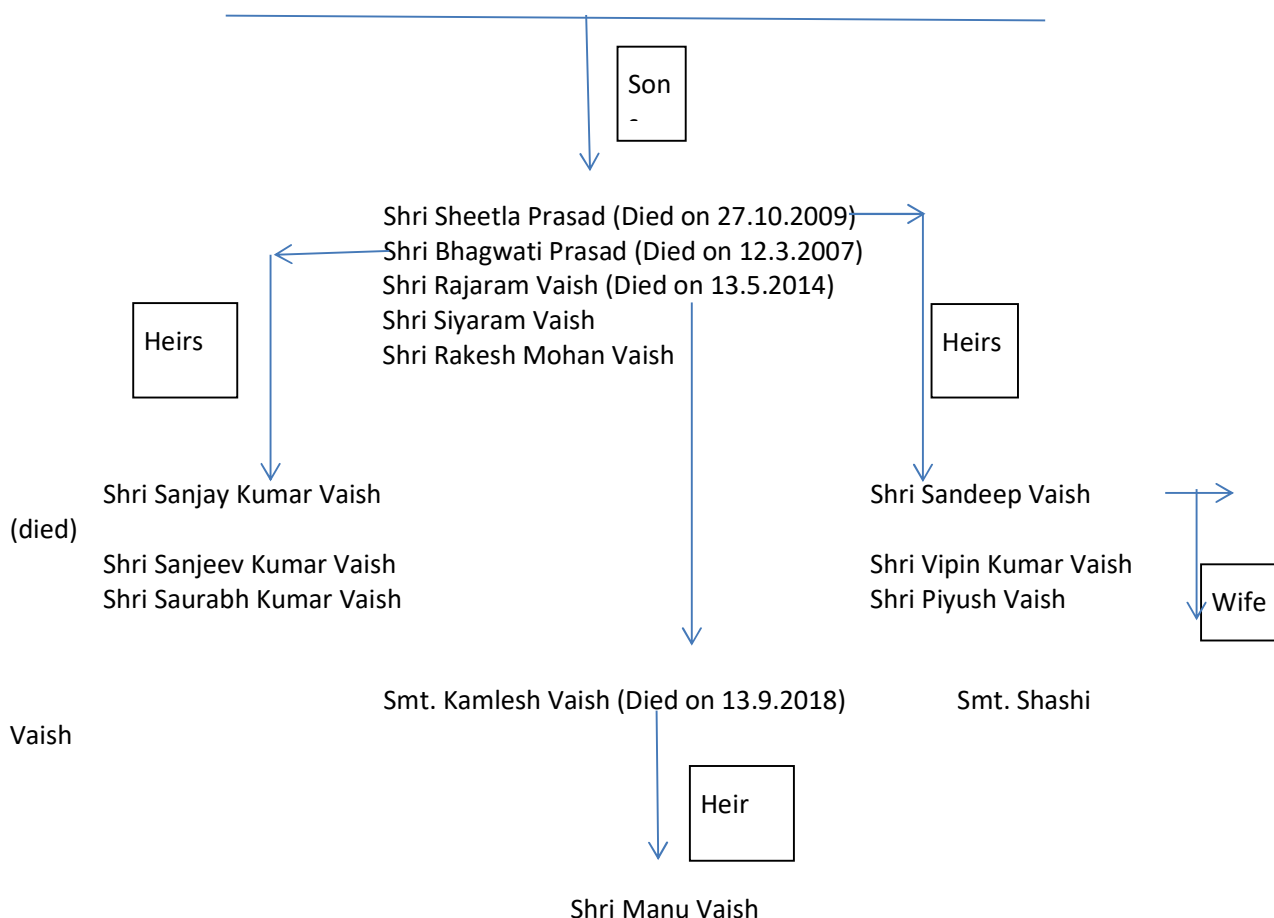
Son
-

Shri Sheetla Prasad (Died on 27.10.2009)
Shri Bhagwati Prasad (Died on 12.3.2007)
Shri Rajaram Vaish (Died on 13.5.2014)
Shri Siyaram Vaish
Shri Rakesh Mohan Vaish

Heirs

Heirs

Shri Sanjay Kumar Vaish (died)
Shri Sanjeev Kumar Vaish
Shri Saurabh Kumar Vaish

Shri Sandeep Vaish
Shri Vipin Kumar Vaish
Shri Piyush Vaish

Wife

Smt. Kamlesh Vaish (Died on 13.9.2018)

Smt. Shashi Vaish

Heir

Shri Manu Vaish